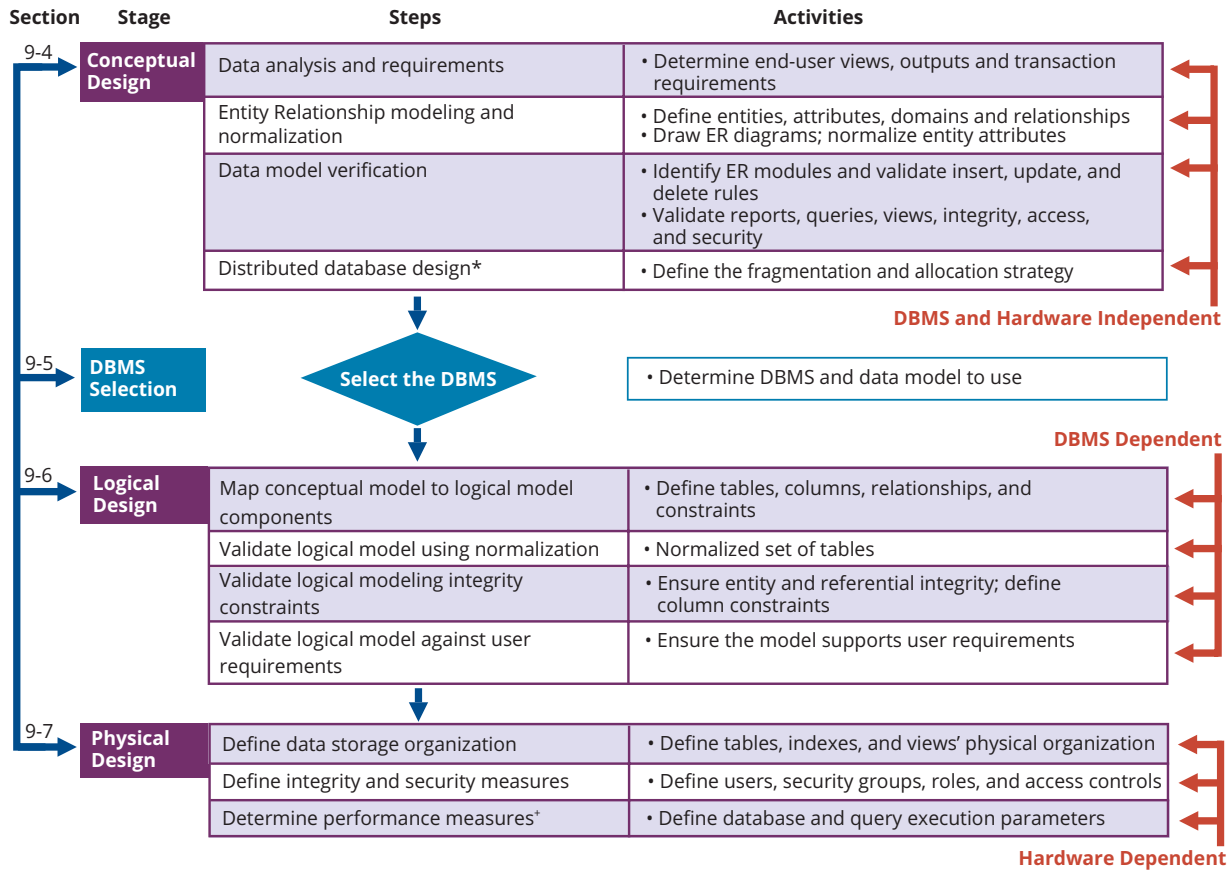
| Section | Stage | Steps | Activities |
|---|---|---|---|
| 9-4 | Conceptual Design | Data analysis and requirements | • Determine end-user views, outputs and transaction requirements |
| | | Entity Relationship modeling and normalization | • Define entities, attributes, domains and relationships<br>• Draw ER diagrams; normalize entity attributes |
| | | Data model verification | • Identify ER modules and validate insert, update, and delete rules<br>• Validate reports, queries, views, integrity, access, and security |
| | | Distributed database design* | • Define the fragmentation and allocation strategy |
| 9-5 | DBMS Selection | Select the DBMS | • Determine DBMS and data model to use |
| 9-6 | Logical Design | Map conceptual model to logical model components | • Define tables, columns, relationships, and constraints |
| | | Validate logical model using normalization | • Normalized set of tables |
| | | Validate logical modeling integrity constraints | • Ensure entity and referential integrity; define column constraints |
| | | Validate logical model against user requirements | • Ensure the model supports user requirements |
| 9-7 | Physical Design | Define data storage organization | • Define tables, indexes, and views' physical organization |
| | | Define integrity and security measures | • Define users, security groups, roles, and access controls |
| | | Determine performance measures$^+$ | • Define database and query execution parameters |

DBMS and Hardware Independent

DBMS Dependent

Hardware Dependent